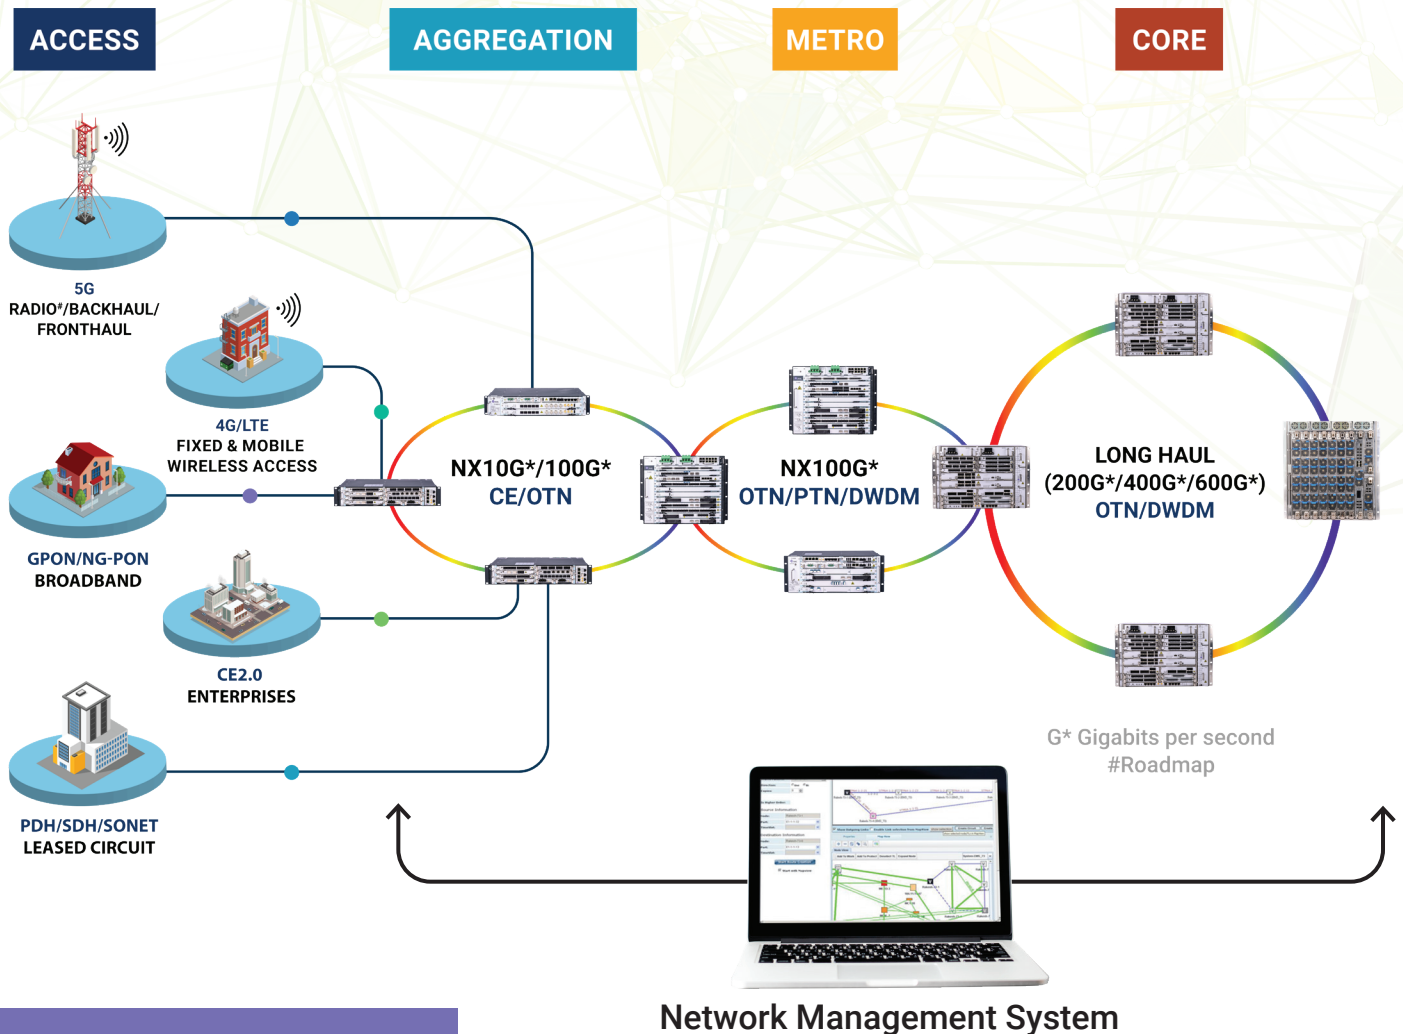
ACCESS

AGGREGATION

METRO

CORE

5G
RADIO#/BACKHAUL/
FRONTHAUL

4G/LTE
FIXED & MOBILE
WIRELESS ACCESS

GPON/NG-PON
BROADBAND

CE2.0
ENTERPRISES

PDH/SDH/SONET
LEASED CIRCUIT

NX10G*/100G*
CE/OTN

NX100G*
OTN/PTN/DWDM

LONG HAUL
(200G*/400G*/600G*)
OTN/DWDM

G* Gigabits per second
#Roadmap

Network Management System